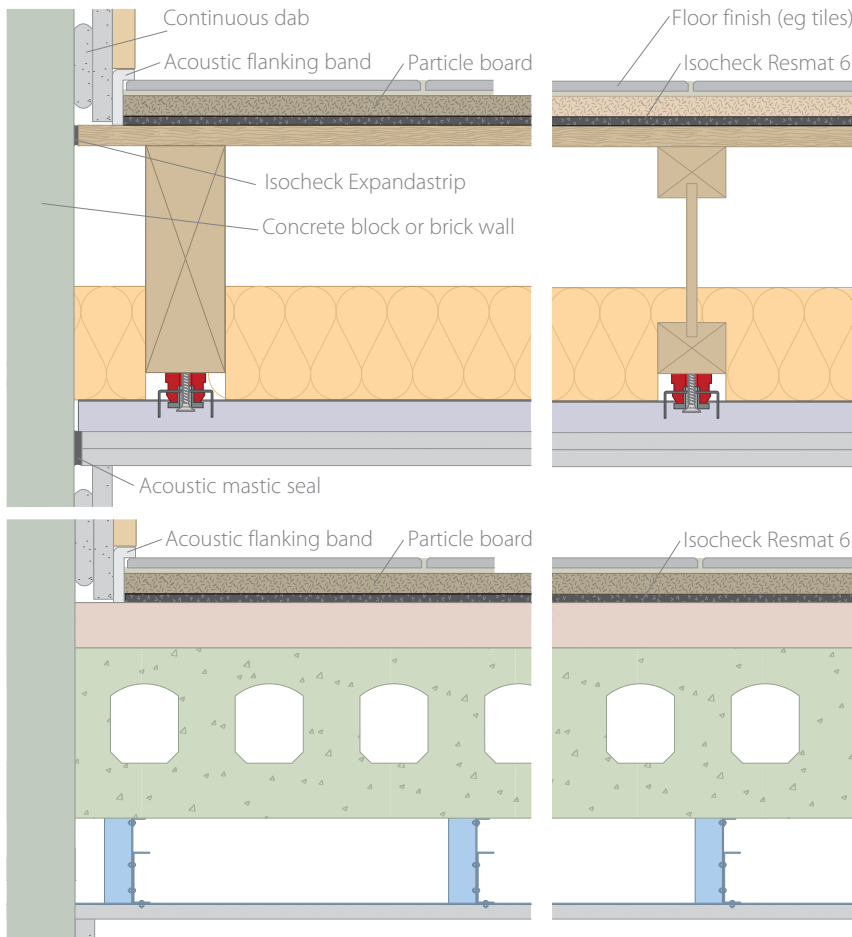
Continuous dab

Floor finish (eg tiles)

Acoustic flanking band

Particle board

Isocheck Resmat 6

Isocheck Expandastrip

Concrete block or brick wall

Acoustic mastic seal

Acoustic flanking band

Particle board

Isocheck Resmat 6